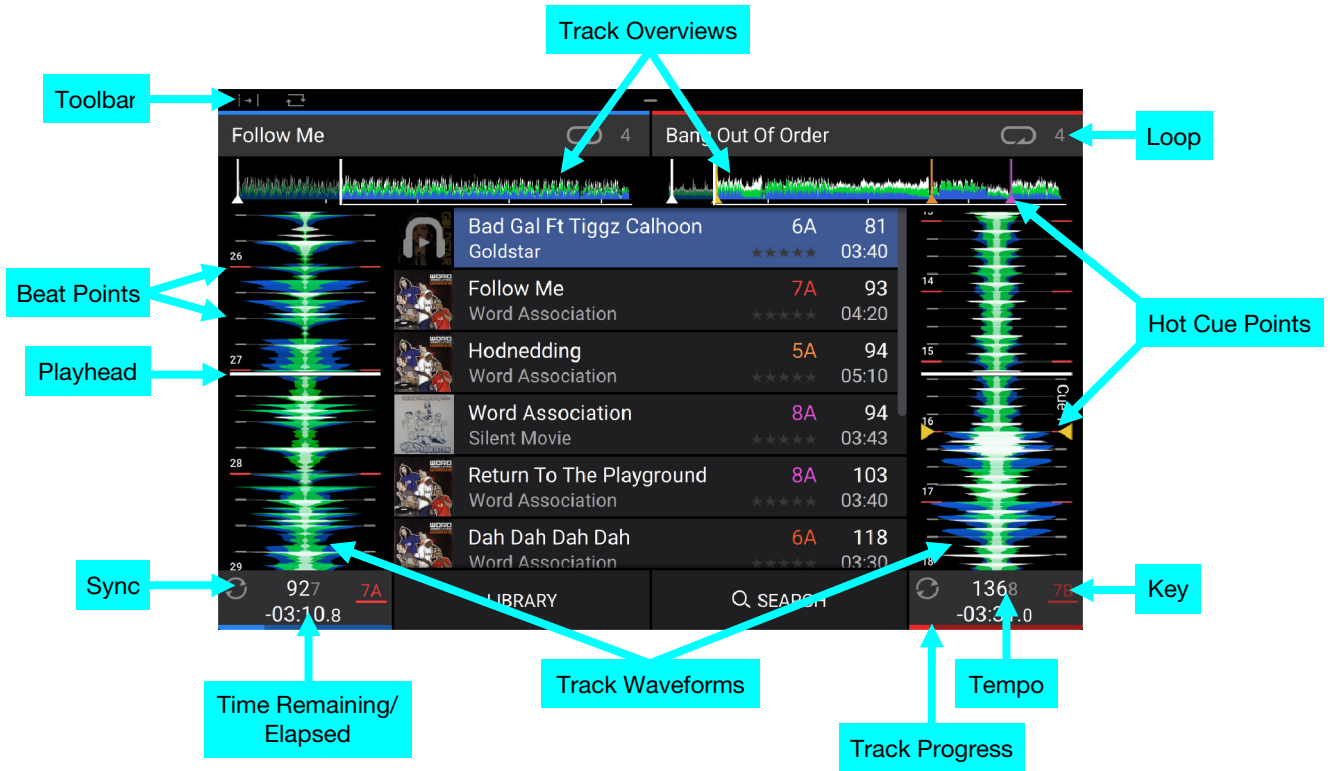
Track Overviews

Toolbar

Follow Me 4

Bang Out Of Order 4

Loop

Bad Gal Ft Tiggz Calhoon 6A 81
Goldstar 03:40

Follow Me 7A 93
Word Association 04:20

Hodnedding 5A 94
Word Association 05:10

Word Association 8A 94
Silent Movie 03:43

Return To The Playground 8A 103
Word Association 03:40

Dah Dah Dah Dah 6A 118
Word Association 03:30

Beat Points

Playhead

Hot Cue Points

26
27
28
29

13
14
15
16
17
18

Cue

Sync

927 7A
-03:10.8

LIBRARY

SEARCH

1368 7B
-03:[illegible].0

Key

Time Remaining/ Elapsed

Track Waveforms

Tempo

Track Progress